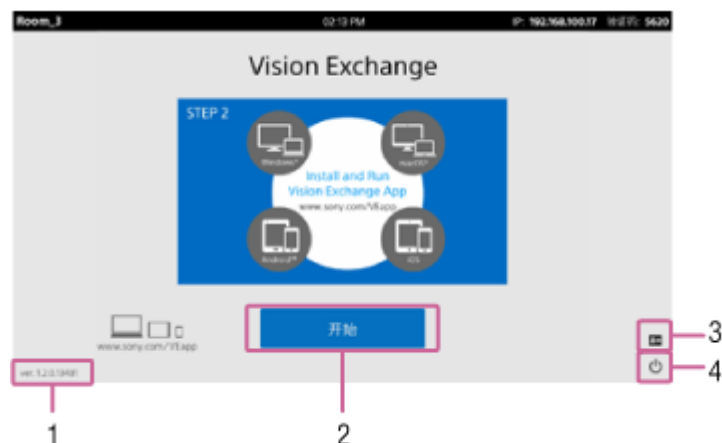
Room_3

02:13 PM

IP: 192.168.100.17 验证码: 5620

Vision Exchange

STEP 2

Windows®

macOS®

Install and Run Vision Exchange App

www.sony.com/VEapp

Android™

iOS

www.sony.com/VEapp

开始

ver. 1.2.0.13481

1

2

3

4